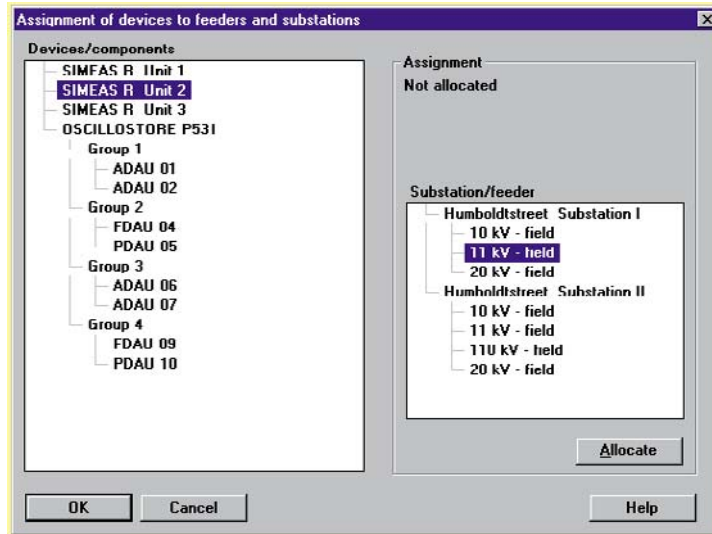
Assignment of devices to feeders and substations

Devices/components
SIMEAS R Unit 1
SIMEAS R Unit 2
SIMEAS R Unit 3
OSCILLOSTORE P531
Group 1
ADAU 01
ADAU 02
Group 2
FDAU 04
PDAU 05
Group 3
ADAU 06
ADAU 07
Group 4
FDAU 09
PDAU 10

Assignment
Not allocated

Substation/feeder
Humboldtstreet Substation I
10 kV - field
11 kV - field
20 kV - field
Humboldtstreet Substation II
10 kV - field
11 kV - field
110 kV - field
20 kV - field

Allocate

OK
Cancel
Help